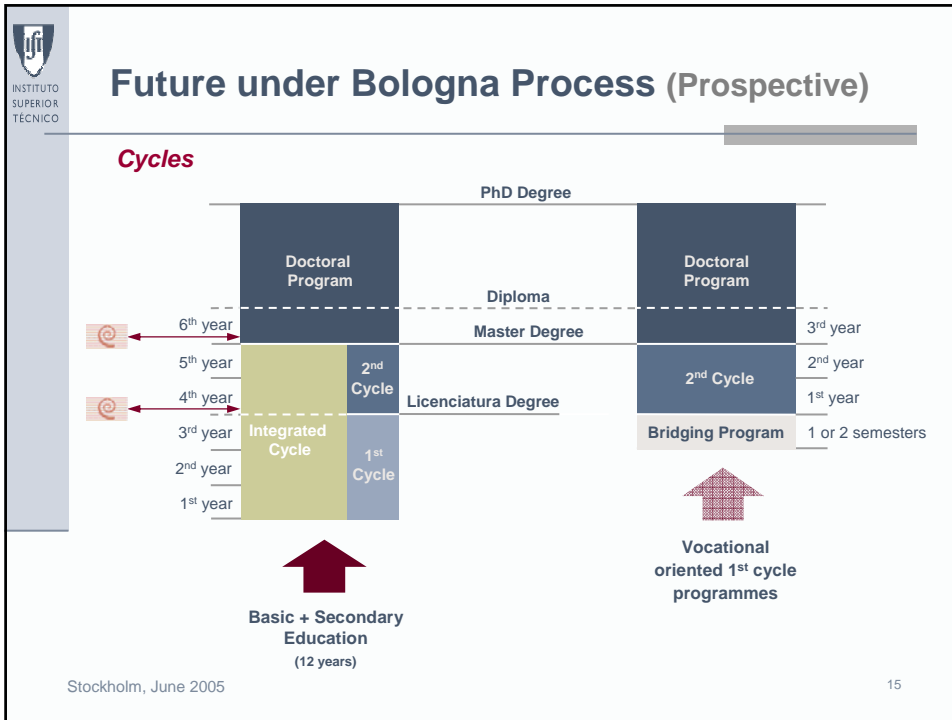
INSTITUTO SUPERIOR TÉCNICO

Future under Bologna Process (Prospective)

Cycles

PhD Degree

Doctoral Program

Diploma

Master Degree

Licenciatura Degree

Doctoral Program

6$^{th}$ year
5$^{th}$ year
4$^{th}$ year
3$^{rd}$ year
2$^{nd}$ year
1$^{st}$ year

Integrated Cycle

2$^{nd}$ Cycle

1$^{st}$ Cycle

2$^{nd}$ Cycle

Bridging Program

3$^{rd}$ year
2$^{nd}$ year
1$^{st}$ year
1 or 2 semesters

Basic + Secondary Education
(12 years)

Vocational oriented 1$^{st}$ cycle programmes

Stockholm, June 2005

15